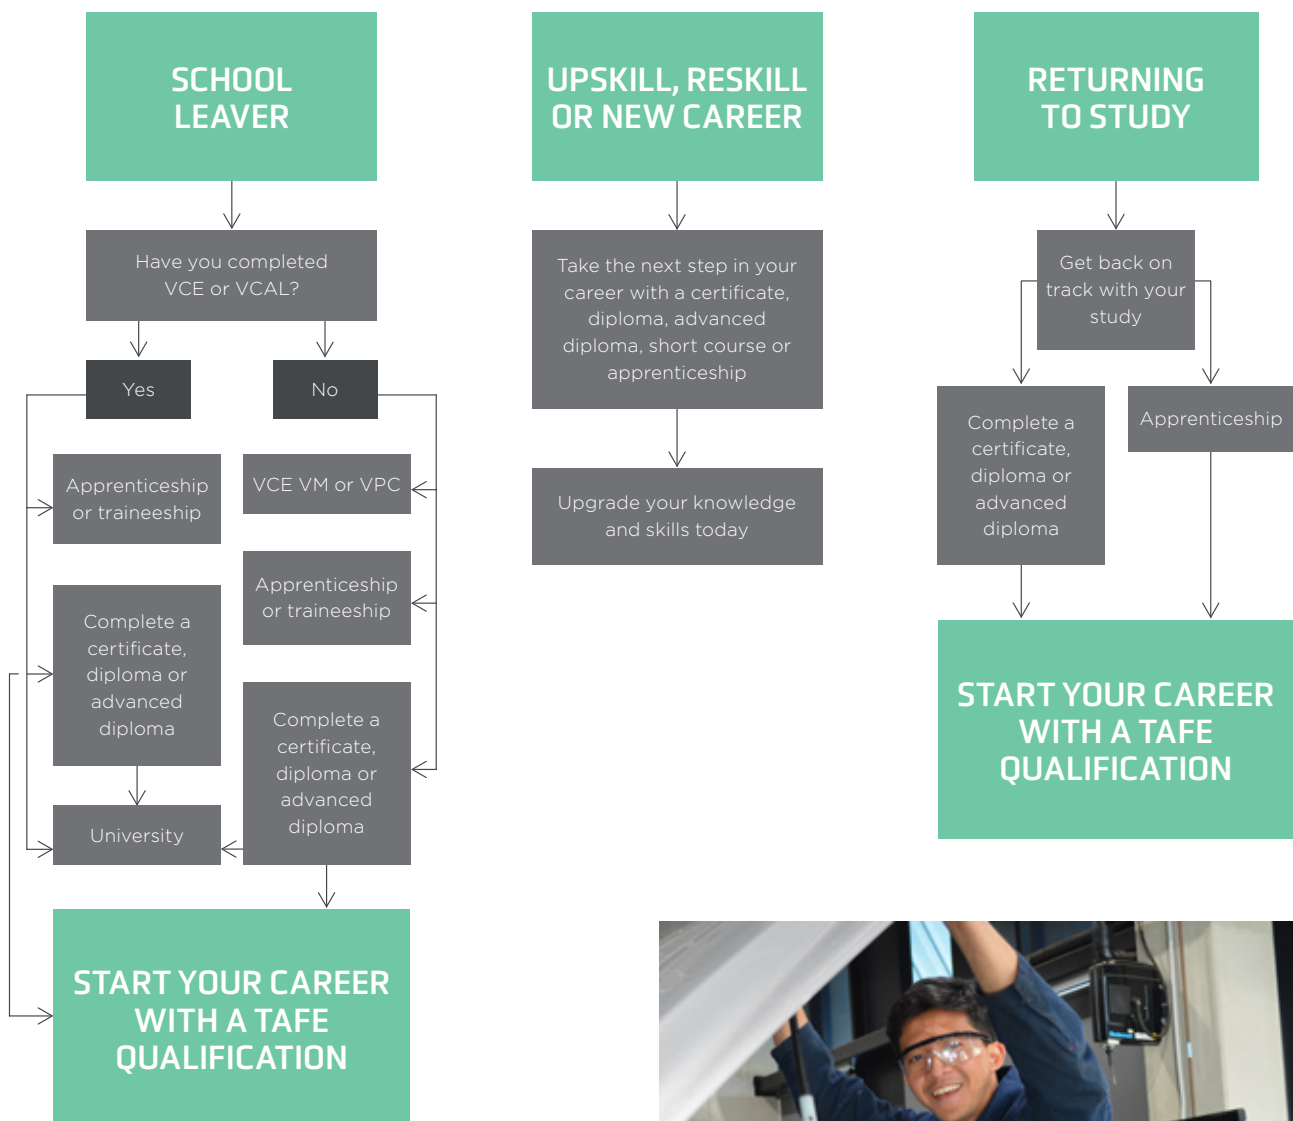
SCHOOL LEAVER

Have you completed VCE or VCAL?

Yes

No

Apprenticeship or traineeship

VCE VM or VPC

Apprenticeship or traineeship

Complete a certificate, diploma or advanced diploma

Complete a certificate, diploma or advanced diploma

University

START YOUR CAREER WITH A TAFE QUALIFICATION

UPSKILL, RESKILL OR NEW CAREER

Take the next step in your career with a certificate, diploma, advanced diploma, short course or apprenticeship

Upgrade your knowledge and skills today

RETURNING TO STUDY

Get back on track with your study

Complete a certificate, diploma or advanced diploma

Apprenticeship

START YOUR CAREER WITH A TAFE QUALIFICATION